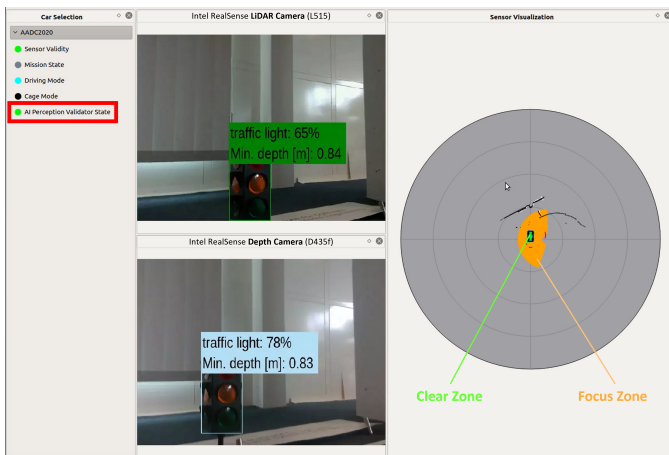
Car Selection

AADC2020

Sensor Validity

Mission State

Driving Mode

Cage Mode

AI Perception Validator State

Intel RealSense **LiDAR Camera** (L515)

traffic light: 65%
Min. depth [m]: 0.84

Intel RealSense **Depth Camera** (D435f)

traffic light: 78%
Min. depth [m]: 0.83

Sensor Visualization

Clear Zone

Focus Zone